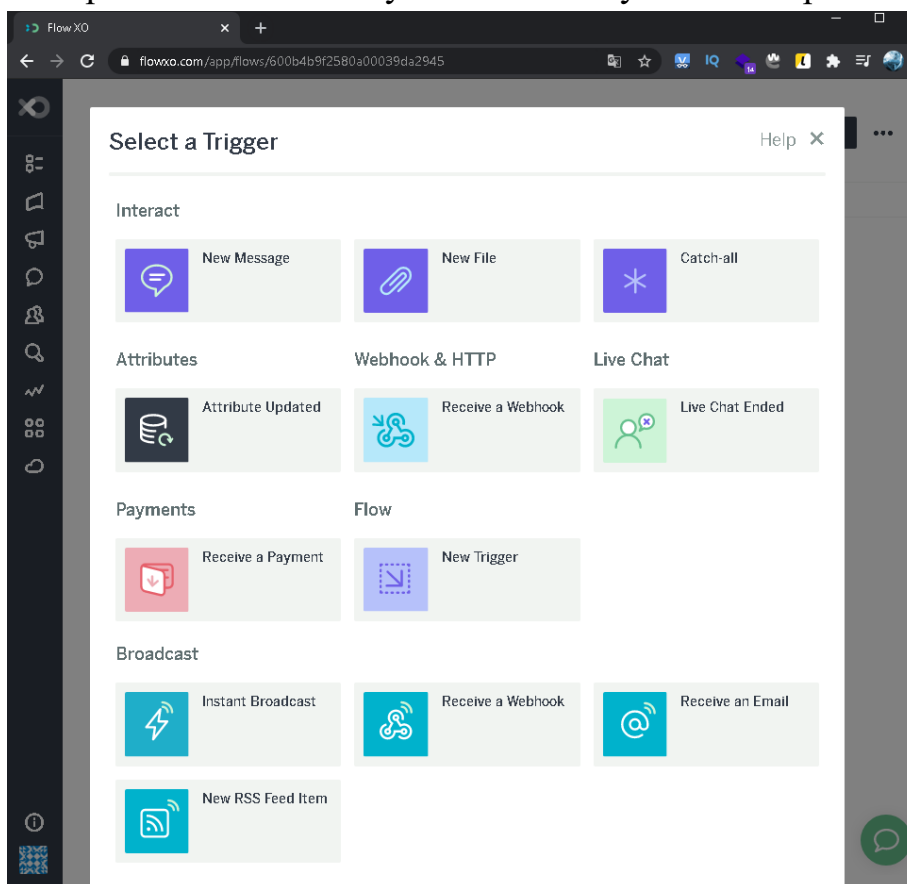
Flow XO

flowxo.com/app/flows/600b4b9f2580a00039da2945

IQ

14

Select a Trigger

Help ✕

Interact

New Message

New File

Catch-all

Attributes

Attribute Updated

Webhook & HTTP

Receive a Webhook

Live Chat

Live Chat Ended

Payments

Receive a Payment

Flow

New Trigger

Broadcast

Instant Broadcast

Receive a Webhook

Receive an Email

New RSS Feed Item